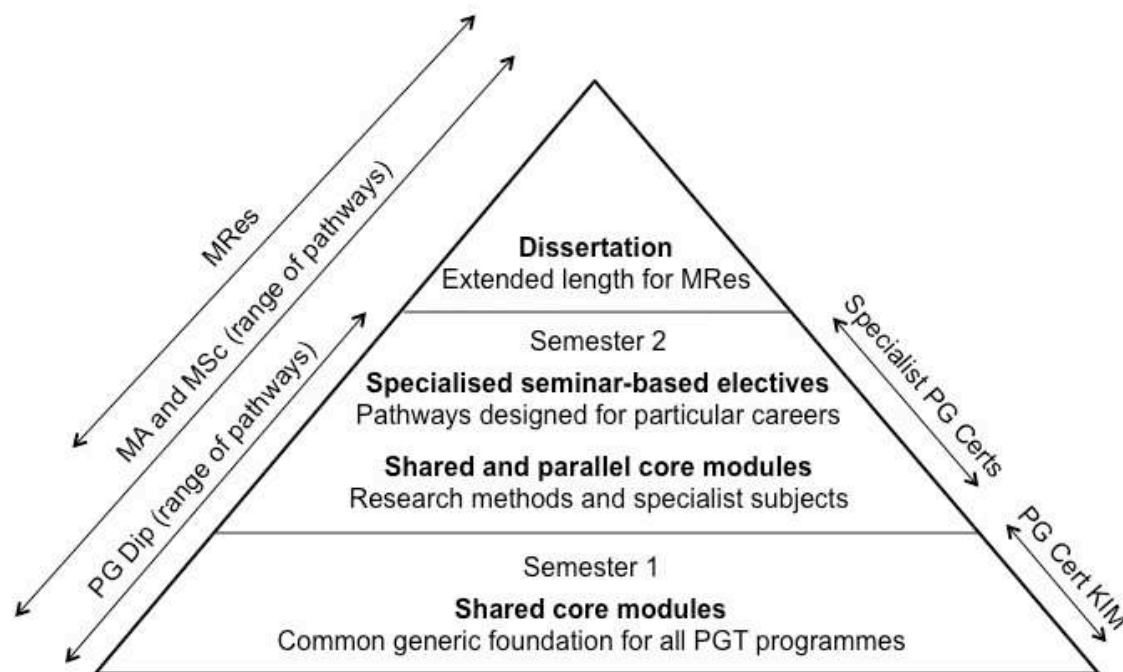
MRes

MA and MSc (range of pathways)

PG Dip (range of pathways)

**Dissertation**
Extended length for MRes

Semester 2

**Specialised seminar-based electives**
Pathways designed for particular careers

**Shared and parallel core modules**
Research methods and specialist subjects

Semester 1

**Shared core modules**
Common generic foundation for all PGT programmes

Specialist PG Certs

PG Cert KIM